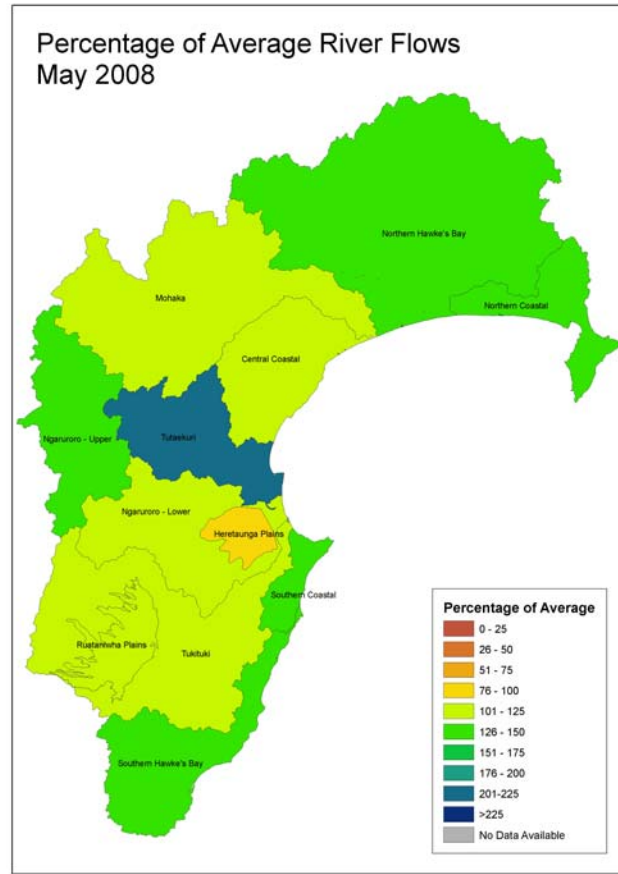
Percentage of Average River Flows
May 2008

Northern Hawke's Bay

Northern Coastal

Mohaka

Central Coastal

Ngaruroro - Upper

Tutaekuri

Ngaruroro - Lower

Heretaunga Plains

Southern Coastal

Ruataniwha Plains

Tukituki

Southern Hawke's Bay

Percentage of Average
0 - 25
26 - 50
51 - 75
76 - 100
101 - 125
126 - 150
151 - 175
176 - 200
201-225
>225
No Data Available